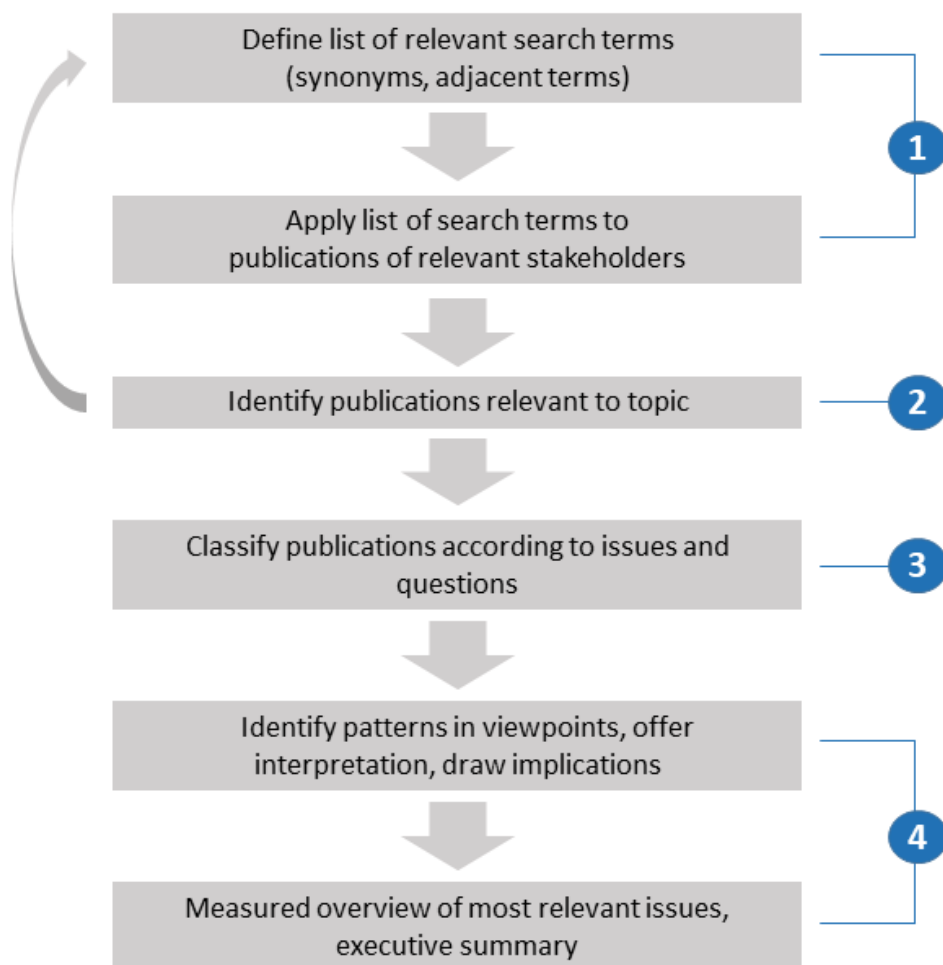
Define list of relevant search terms (synonyms, adjacent terms)

Apply list of search terms to publications of relevant stakeholders

1

Identify publications relevant to topic

2

Classify publications according to issues and questions

3

Identify patterns in viewpoints, offer interpretation, draw implications

Measured overview of most relevant issues, executive summary

4